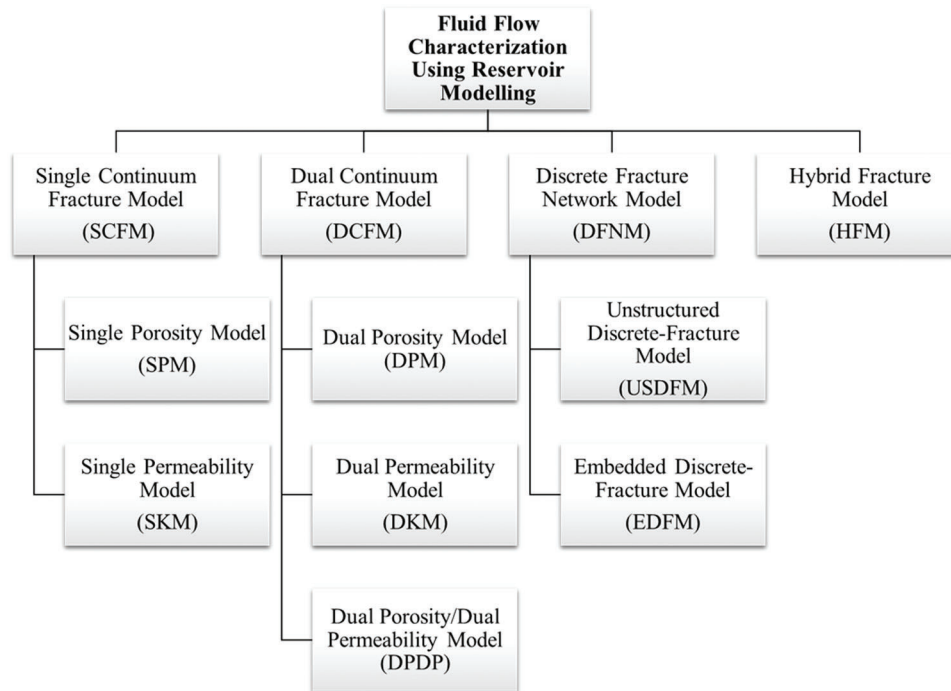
Fluid Flow Characterization Using Reservoir Modelling

Single Continuum Fracture Model (SCFM)

Dual Continuum Fracture Model (DCFM)

Discrete Fracture Network Model (DFNM)

Hybrid Fracture Model (HFM)

Single Porosity Model (SPM)

Single Permeability Model (SKM)

Dual Porosity Model (DPM)

Dual Permeability Model (DKM)

Dual Porosity/Dual Permeability Model (DPDP)

Unstructured Discrete-Fracture Model (USDFM)

Embedded Discrete-Fracture Model (EDFM)